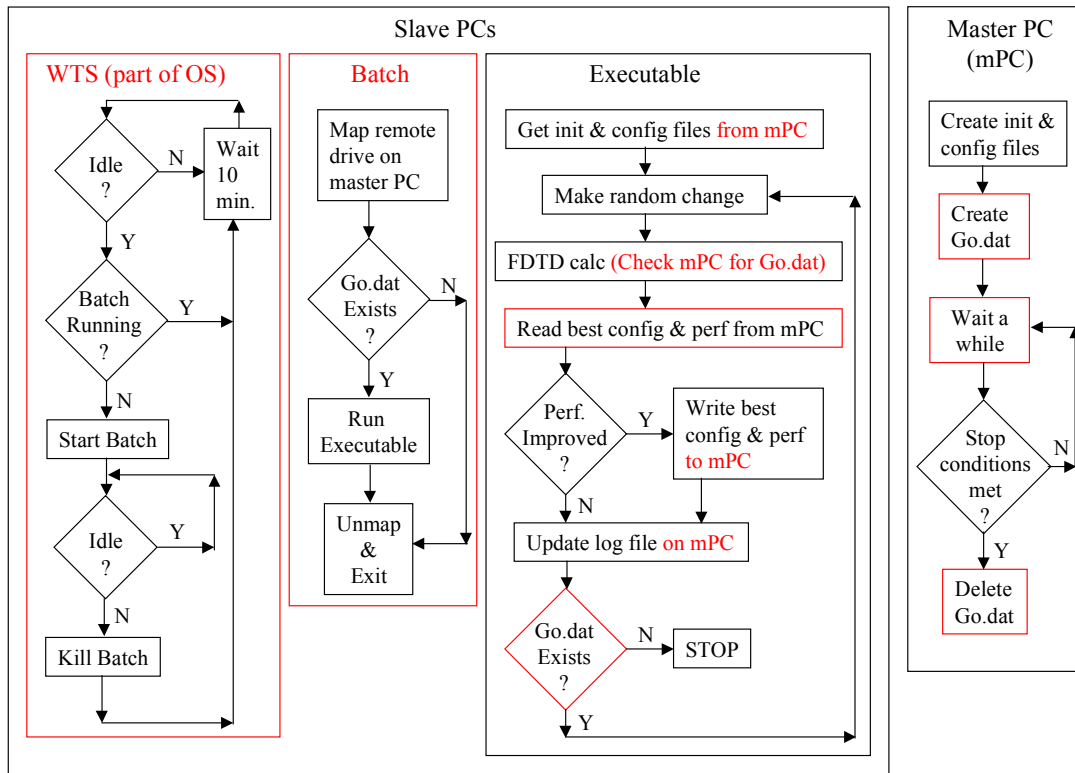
Slave PCs

WTS (part of OS)

Idle ?

N

Wait 10 min.

Y

Batch Running ?

Y

N

Start Batch

Idle ?

Y

N

Kill Batch

Batch

Map remote drive on master PC

Go.dat Exists ?

N

Y

Run Executable

Unmap & Exit

Executable

Get init & config files from mPC

Make random change

FDTD calc (Check mPC for Go.dat)

Read best config & perf from mPC

Perf. Improved ?

Y

Write best config & perf to mPC

N

Update log file on mPC

Go.dat Exists ?

N

STOP

Y

Master PC (mPC)

Create init & config files

Create Go.dat

Wait a while

Stop conditions met ?

N

Y

Delete Go.dat